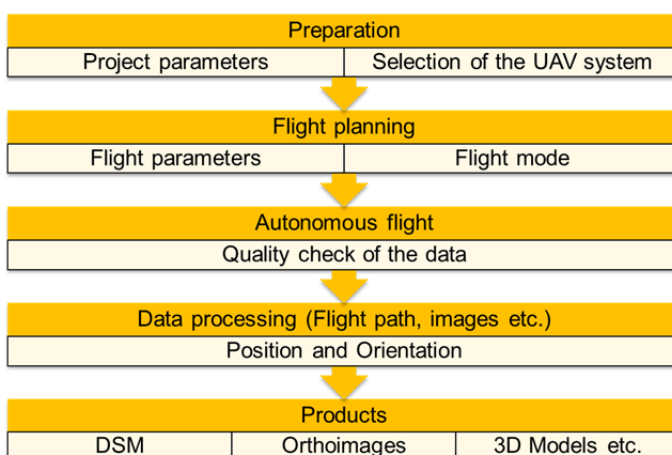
Preparation

Project parameters

Selection of the UAV system

Flight planning

Flight parameters

Flight mode

Autonomous flight

Quality check of the data

Data processing (Flight path, images etc.)

Position and Orientation

Products

DSM

Orthoimages

3D Models etc.